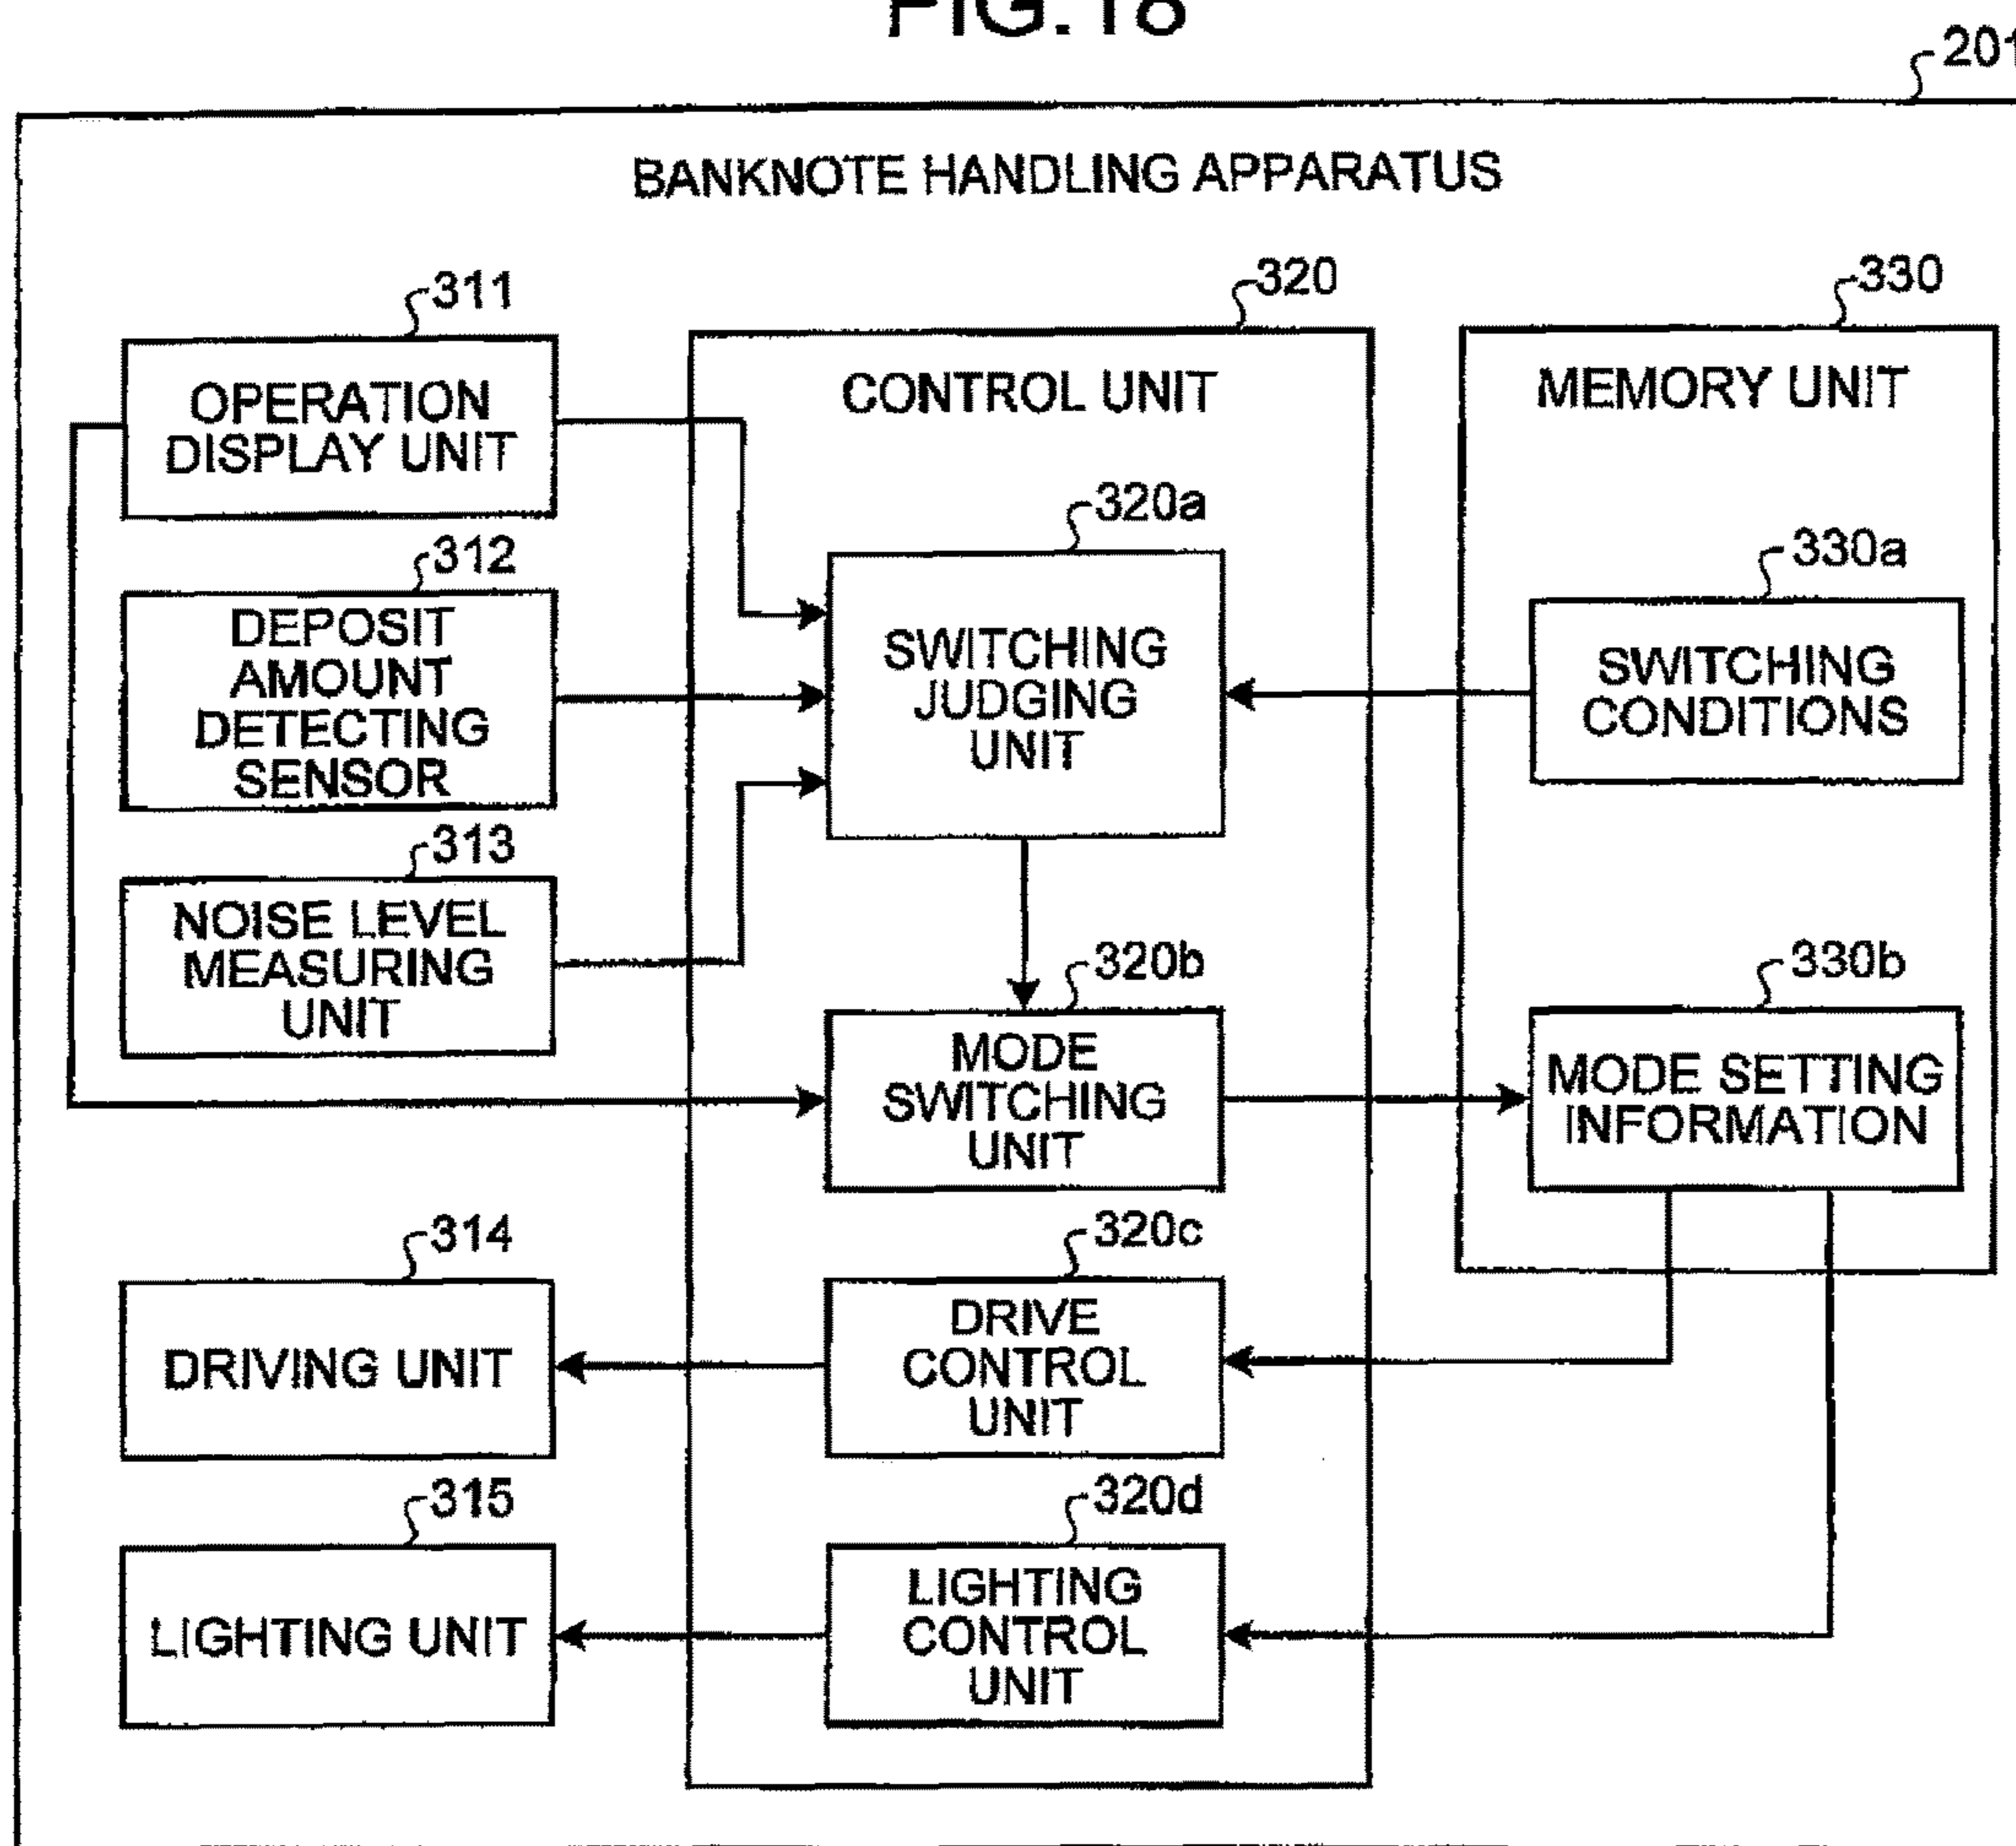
FIG.18

201

BANKNOTE HANDLING APPARATUS

311
OPERATION DISPLAY UNIT

312
DEPOSIT AMOUNT DETECTING SENSOR

313
NOISE LEVEL MEASURING UNIT

320
CONTROL UNIT

320a
SWITCHING JUDGING UNIT

320b
MODE SWITCHING UNIT

330
MEMORY UNIT

330a
SWITCHING CONDITIONS

330b
MODE SETTING INFORMATION

314
DRIVING UNIT

320c
DRIVE CONTROL UNIT

315
LIGHTING UNIT

320d
LIGHTING CONTROL UNIT